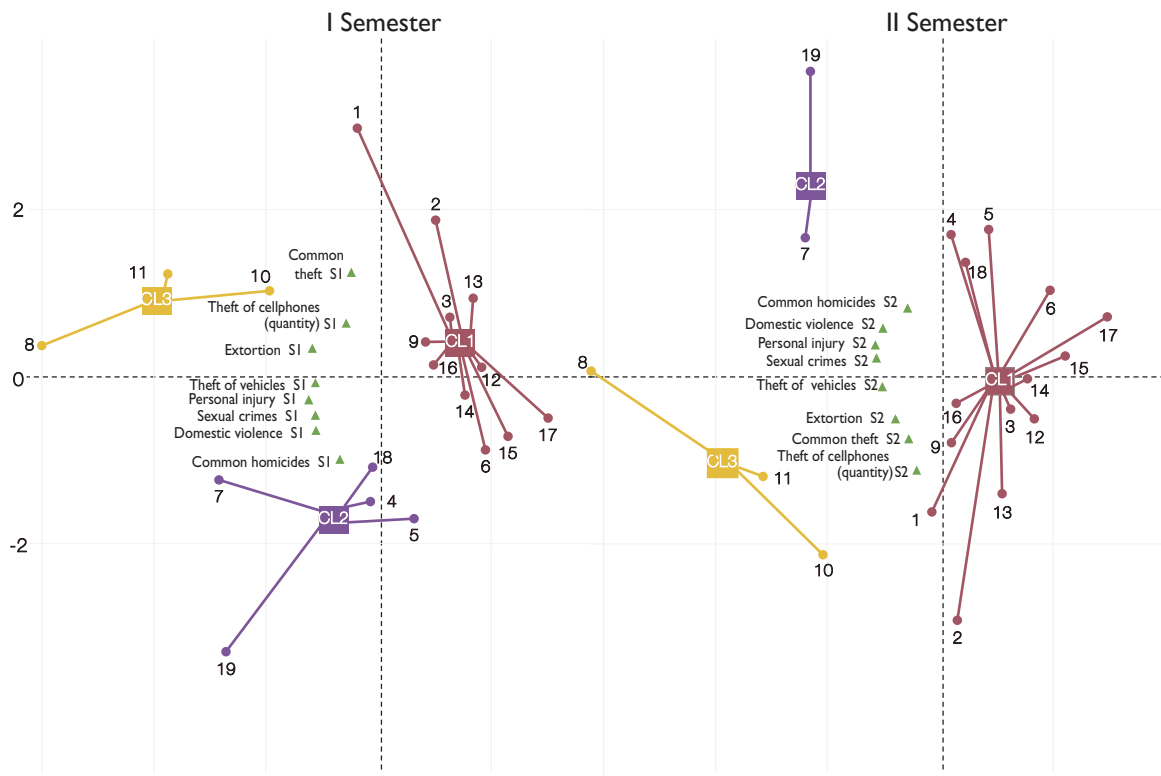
I Semester

II Semester

2

0

-2

1

2

13

3

9

CL1

16

12

14

6

15

17

11

10

CL3

8

Common theft S1

Theft of cellphones (quantity) S1

Extortion S1

Theft of vehicles S1

Personal injury S1

Sexual crimes S1

Domestic violence S1

Common homicides S1

18

7

4

CL2

5

19

CL2

7

4

5

18

6

17

Common homicides S2

Domestic violence S2

Personal injury S2

Sexual crimes S2

Theft of vehicles S2

Extortion S2

Common theft S2

Theft of cellphones (quantity) S2

8

CL3

11

10

CL1

14

15

16

3

12

9

1

13

2